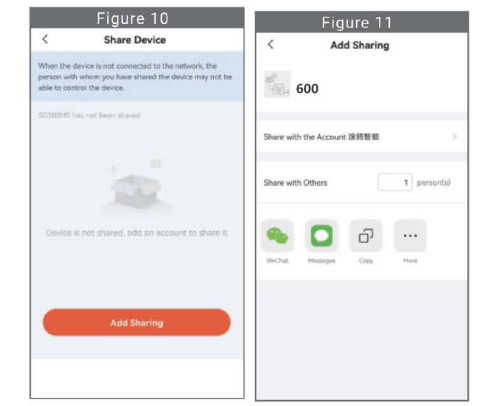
Figure 10

<

Share Device

When the device is not connected to the network, the person with whom you have shared the device may not be able to control the device.

SG300MS has not been shared

Device is not shared, add an account to share it

Add Sharing

Figure 11

<

Add Sharing

600

Share with the Account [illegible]

>

Share with Others

1

person(s)

WeChat

Messages

Copy

More